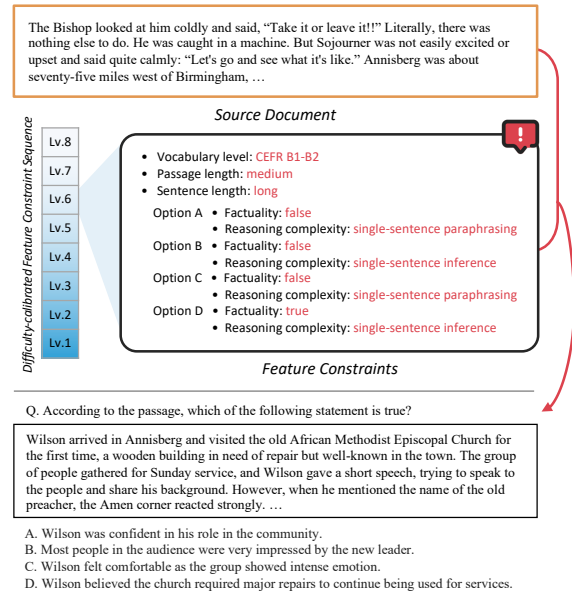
The Bishop looked at him coldly and said, “Take it or leave it!!” Literally, there was nothing else to do. He was caught in a machine. But Sojourner was not easily excited or upset and said quite calmly: “Let's go and see what it's like.” Annisberg was about seventy-five miles west of Birmingham, …

Source Document

Difficulty-calibrated Feature Constraint Sequence

Lv.8
Lv.7
Lv.6
Lv.5
Lv.4
Lv.3
Lv.2
Lv.1

• Vocabulary level: CEFR B1-B2
• Passage length: medium
• Sentence length: long

Option A • Factuality: false
• Reasoning complexity: single-sentence paraphrasing
Option B • Factuality: false
• Reasoning complexity: single-sentence inference
Option C • Factuality: false
• Reasoning complexity: single-sentence paraphrasing
Option D • Factuality: true
• Reasoning complexity: single-sentence inference

Feature Constraints

Q. According to the passage, which of the following statement is true?

Wilson arrived in Annisberg and visited the old African Methodist Episcopal Church for the first time, a wooden building in need of repair but well-known in the town. The group of people gathered for Sunday service, and Wilson gave a short speech, trying to speak to the people and share his background. However, when he mentioned the name of the old preacher, the Amen corner reacted strongly. …

A. Wilson was confident in his role in the community.
B. Most people in the audience were very impressed by the new leader.
C. Wilson felt comfortable as the group showed intense emotion.
D. Wilson believed the church required major repairs to continue being used for services.